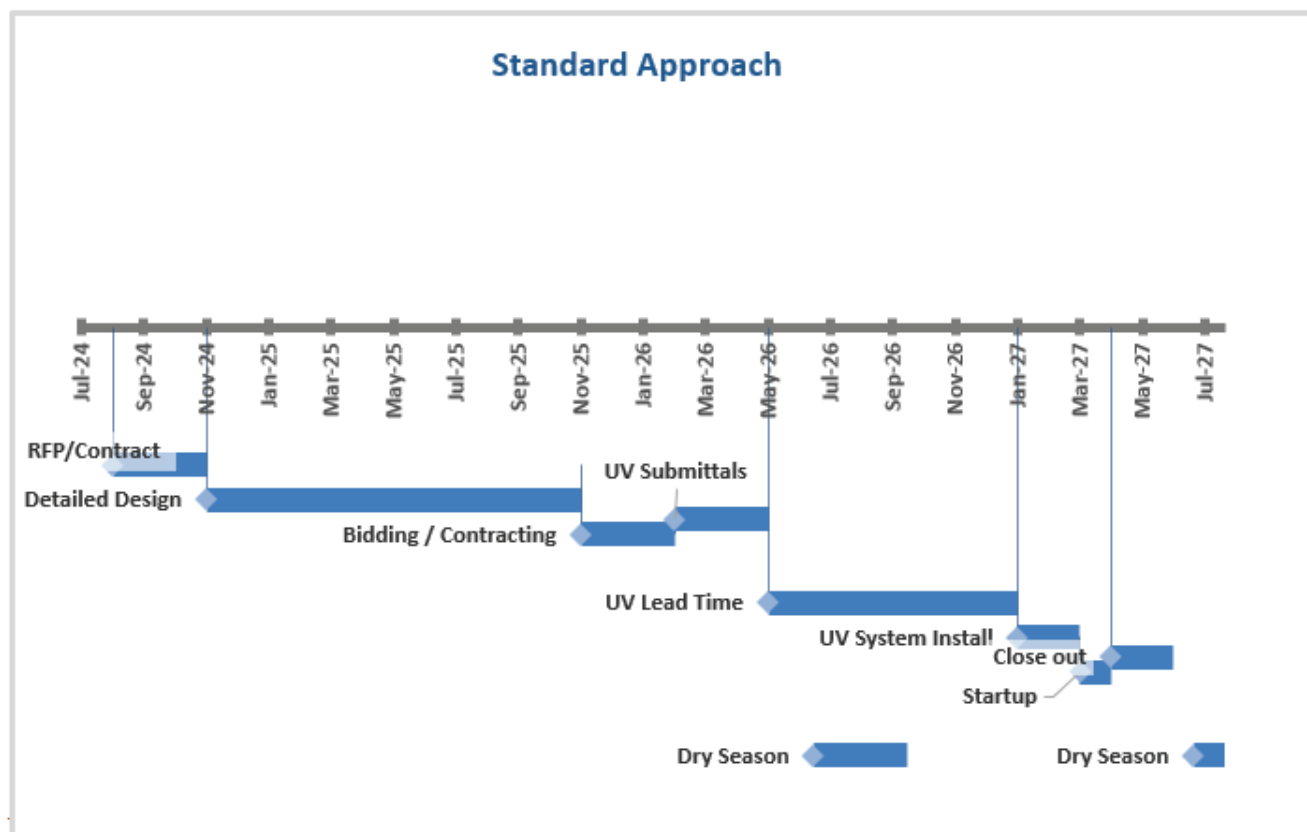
Standard Approach

Jul-24
Sep-24
Nov-24
Jan-25
Mar-25
May-25
Jul-25
Sep-25
Nov-25
Jan-26
Mar-26
May-26
Jul-26
Sep-26
Nov-26
Jan-27
Mar-27
May-27
Jul-27

RFP/Contract
Detailed Design
UV Submittals
Bidding / Contracting
UV Lead Time
UV System Install
Close out
Startup
Dry Season
Dry Season